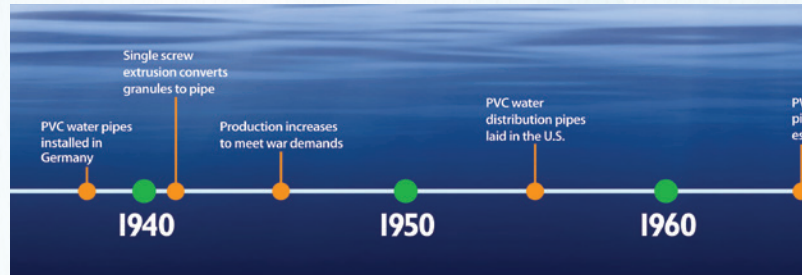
Single screw extrusion converts granules to pipe

PVC water pipes installed in Germany

Production increases to meet war demands

PVC water distribution pipes laid in the U.S.

PV
pi
es

1940

1950

1960